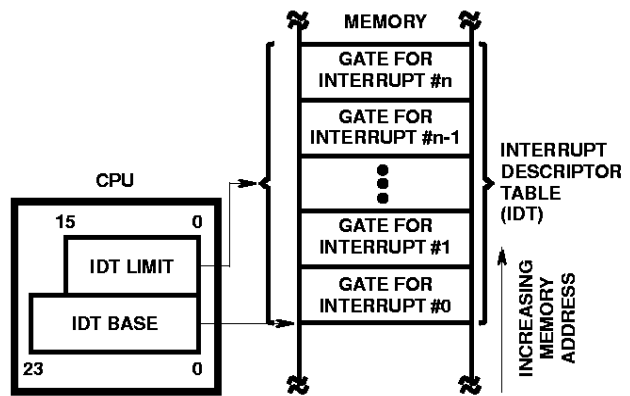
MEMORY

GATE FOR INTERRUPT #n

GATE FOR INTERRUPT #n-1

GATE FOR INTERRUPT #1

GATE FOR INTERRUPT #0

INTERRUPT DESCRIPTOR TABLE (IDT)

CPU

15

0

IDT LIMIT

IDT BASE

23

0

INCREASING MEMORY ADDRESS